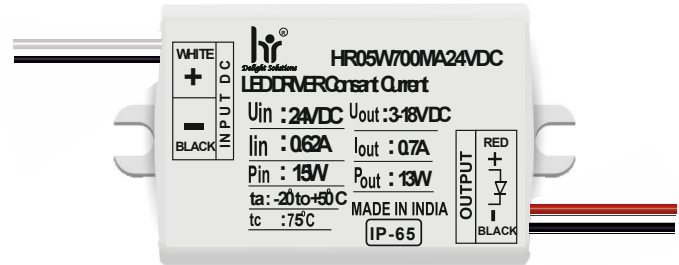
WHITE
+
—
BLACK
INPUT DC

hr®
Delight Solutions

HR05W700MA24VDC
LED DRIVER Consant Current

Uin : 24VDC
Iin : 0.62A
Pin : 15W
ta: -20 to +50°C
tc : 75°C

Uout : 3-18VDC
Iout : 0.7A
Pout : 13W
MADE IN INDIA
IP-65

OUTPUT
RED
+
-
BLACK